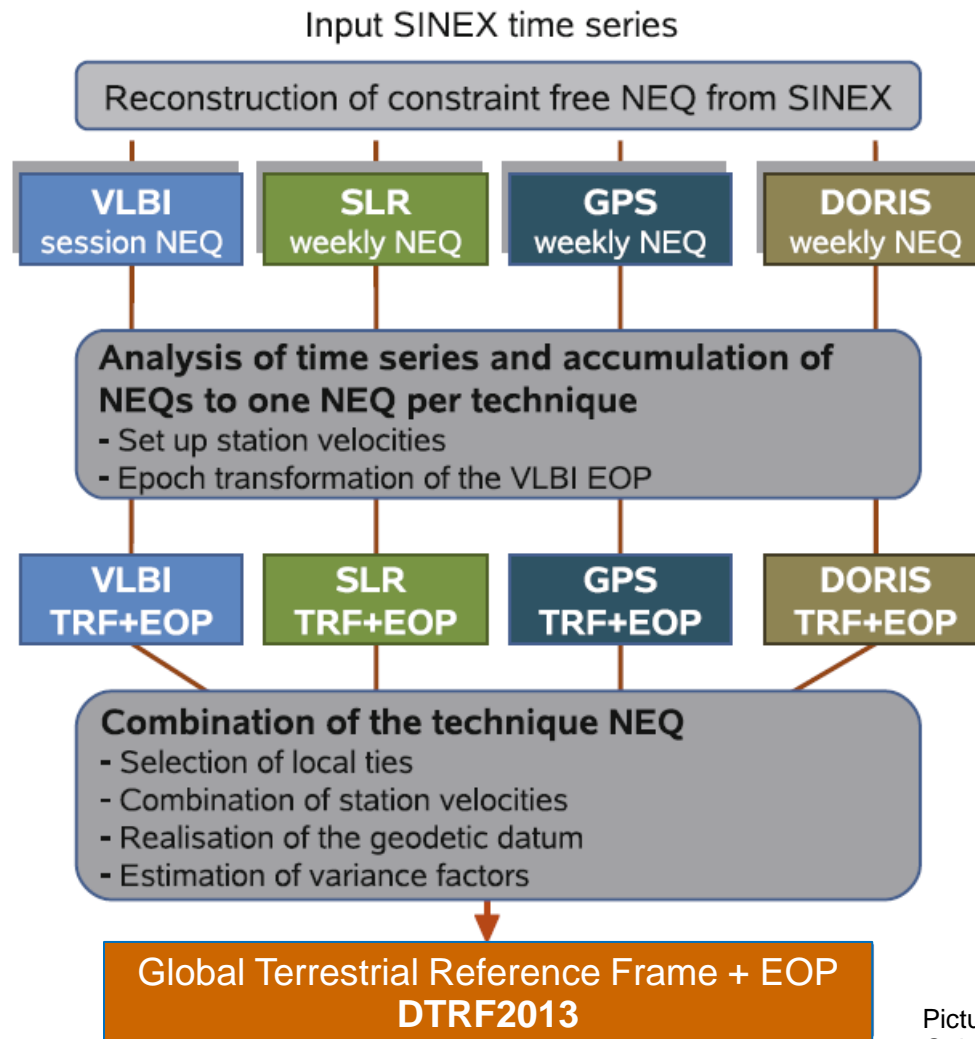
Input SINEX time series

Reconstruction of constraint free NEQ from SINEX

VLBI
session NEQ

SLR
weekly NEQ

GPS
weekly NEQ

DORIS
weekly NEQ

Analysis of time series and accumulation of NEQs to one NEQ per technique
- Set up station velocities
- Epoch transformation of the VLBI EOP

VLBI
TRF+EOP

SLR
TRF+EOP

GPS
TRF+EOP

DORIS
TRF+EOP

Combination of the technique NEQ
- Selection of local ties
- Combination of station velocities
- Realisation of the geodetic datum
- Estimation of variance factors

Global Terrestrial Reference Frame + EOP
DTRF2013

Pictu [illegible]